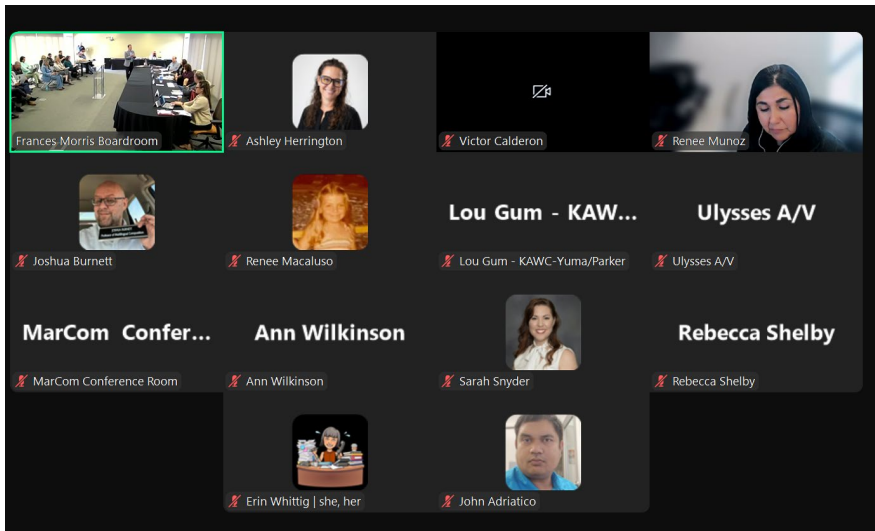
Frances Morris Boardroom

Ashley Herrington

Victor Calderon

Renee Munoz

Joshua Burnett

Renee Macaluso

Lou Gum - KAW...

Lou Gum - KAWC-Yuma/Parker

Ulysses A/V

Ulysses A/V

MarCom Confer...

MarCom Conference Room

Ann Wilkinson

Ann Wilkinson

Sarah Snyder

Rebecca Shelby

Rebecca Shelby

Erin Whittig | she, her

John Adriatico